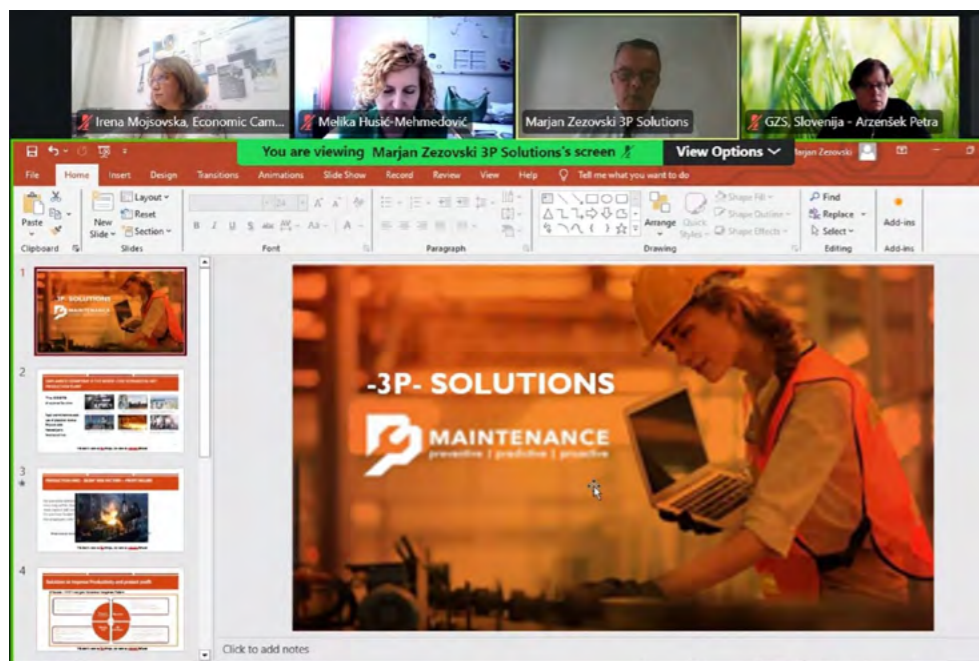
Irena Mojsovska, Economic Cam...
Melika Husić-Mehmedović
Marjan Zezovski 3P Solutions
GZS, Slovenija - Arzenšek Petra

You are viewing Marjan Zezovski 3P Solutions's screen
View Options
Marjan Zezovski

File Home Insert Design Transitions Animations Slide Show Record Review View Help Tell me what you want to do

Paste
Clipboard
New Slide
Layout
Reset
Section
Slides
Font
Paragraph
Arrange
Quick Styles
Shape Fill
Shape Outline
Shape Effects
Drawing
Find
Replace
Select
Editing
Add-ins
Add-ins

1
2
3
4

-3P- SOLUTIONS
MAINTENANCE
preventive | predictive | proactive

Click to add notes